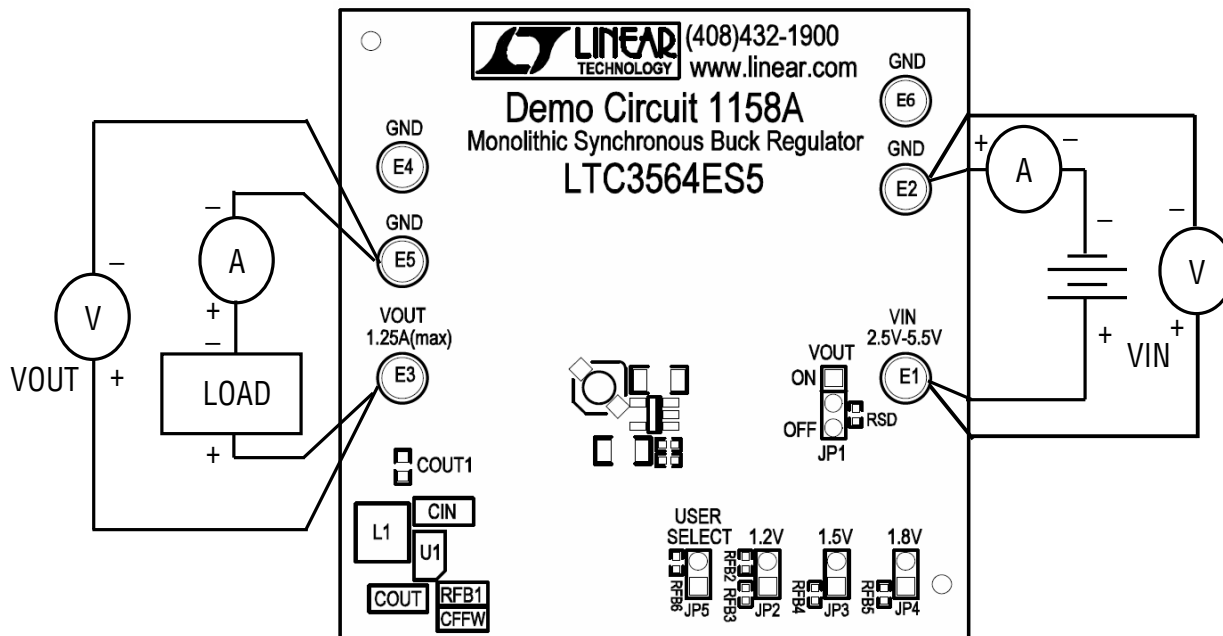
LINEAR TECHNOLOGY (408)432-1900 www.linear.com

Demo Circuit 1158A
Monolithic Synchronous Buck Regulator
LTC3564ES5

GND
E6

GND
E2

GND
E4

GND
E5

VOUT
1.25A(max)
E3

VIN
2.5V-5.5V
E1

VOUT
ON
OFF
JP1
RSD

COUT1
L1
CIN
U1
COUT
RFB1
CFFW

USER SELECT
RFB6
JP5
1.2V
RFB2
RFB3
JP2
1.5V
RFB4
JP3
1.8V
RFB5
JP4

–
A
+
–
LOAD
+
–
V
VOUT
+

+
A
–
–
–
V
+
+
VIN